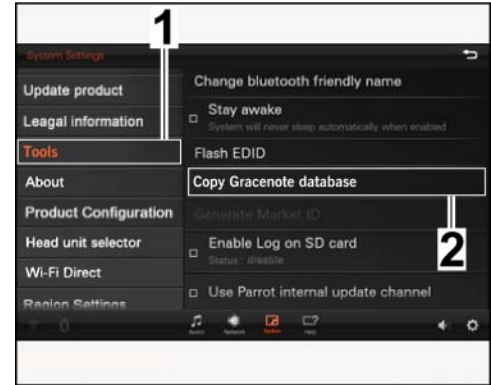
System Settings

1

Update product

Leagal information

Tools

About

Product Configuration

Head unit selector

Wi-Fi Direct

Region Settings

Change bluetooth friendly name

Stay awake

System will never sleep automatically when enabled

Flash EDID

Copy Gracenote database

Generate Market ID

2

Enable Log on SD card

Status : disable

Use Parrot internal update channel

Audio Network System Help